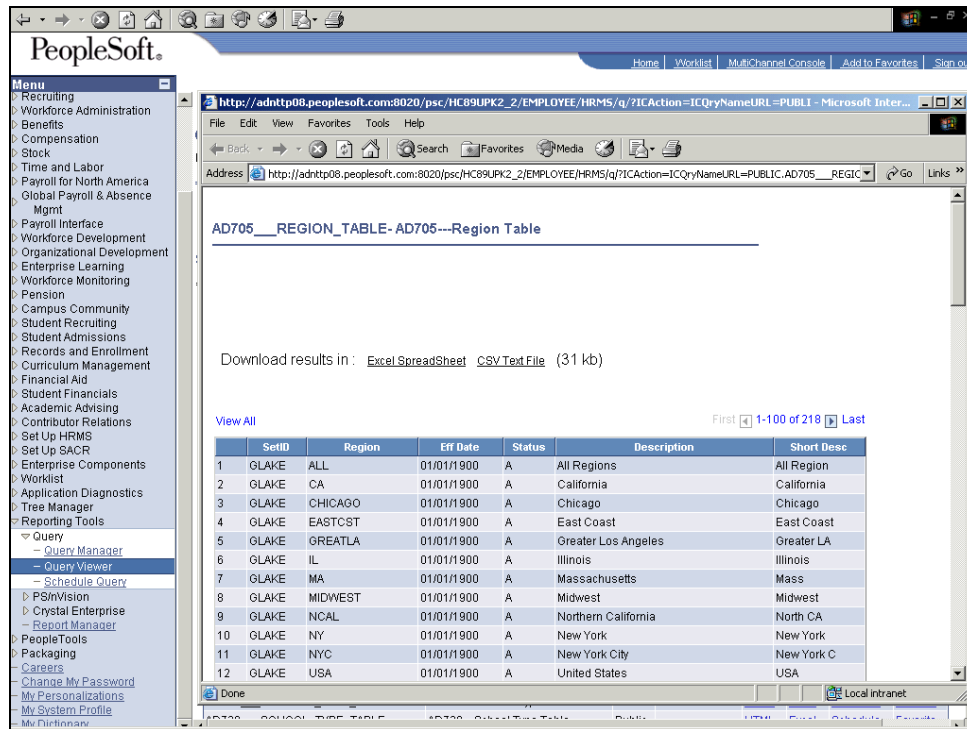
PeopleSoft.

Home | Worklist | MultiChannel Console | Add to Favorites | Sign ou

Menu
Recruiting
Workforce Administration
Benefits
Compensation
Stock
Time and Labor
Payroll for North America
Global Payroll & Absence Mgmt
Payroll Interface
Workforce Development
Organizational Development
Enterprise Learning
Workforce Monitoring
Pension
Campus Community
Student Recruiting
Student Admissions
Records and Enrollment
Curriculum Management
Financial Aid
Student Financials
Academic Advising
Contributor Relations
Set Up HRMS
Set Up SACR
Enterprise Components
Worklist
Application Diagnostics
Tree Manager
Reporting Tools
Query
– Query Manager
– Query Viewer
– Schedule Query
PS/nVision
Crystal Enterprise
– Report Manager
PeopleTools
Packaging
– Careers
– Change My Password
– My Personalizations
– My System Profile
– My Dictionary

http://adnttp08.peoplesoft.com:8020/psc/HC89UPK2_2/EMPLOYEE/HRMS/q/?ICAction=ICQryNameURL=PUBLI - Microsoft Inter...

File Edit View Favorites Tools Help

Back Search Favorites Media

Address http://adnttp08.peoplesoft.com:8020/psc/HC89UPK2_2/EMPLOYEE/HRMS/q/?ICAction=ICQryNameURL=PUBLIC.AD705___REGIC Go Links »

AD705___REGION_TABLE- AD705---Region Table

Download results in : Excel SpreadSheet CSV Text File (31 kb)

View All First 1-100 of 218 Last

| | SetID | Region | Eff Date | Status | Description | Short Desc |
|---|---|---|---|---|---|---|
| 1 | GLAKE | ALL | 01/01/1900 | A | All Regions | All Region |
| 2 | GLAKE | CA | 01/01/1900 | A | California | California |
| 3 | GLAKE | CHICAGO | 01/01/1900 | A | Chicago | Chicago |
| 4 | GLAKE | EASTCST | 01/01/1900 | A | East Coast | East Coast |
| 5 | GLAKE | GREATLA | 01/01/1900 | A | Greater Los Angeles | Greater LA |
| 6 | GLAKE | IL | 01/01/1900 | A | Illinois | Illinois |
| 7 | GLAKE | MA | 01/01/1900 | A | Massachusetts | Mass |
| 8 | GLAKE | MIDWEST | 01/01/1900 | A | Midwest | Midwest |
| 9 | GLAKE | NCAL | 01/01/1900 | A | Northern California | North CA |
| 10 | GLAKE | NY | 01/01/1900 | A | New York | New York |
| 11 | GLAKE | NYC | 01/01/1900 | A | New York City | New York C |
| 12 | GLAKE | USA | 01/01/1900 | A | United States | USA |

Done Local intranet

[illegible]